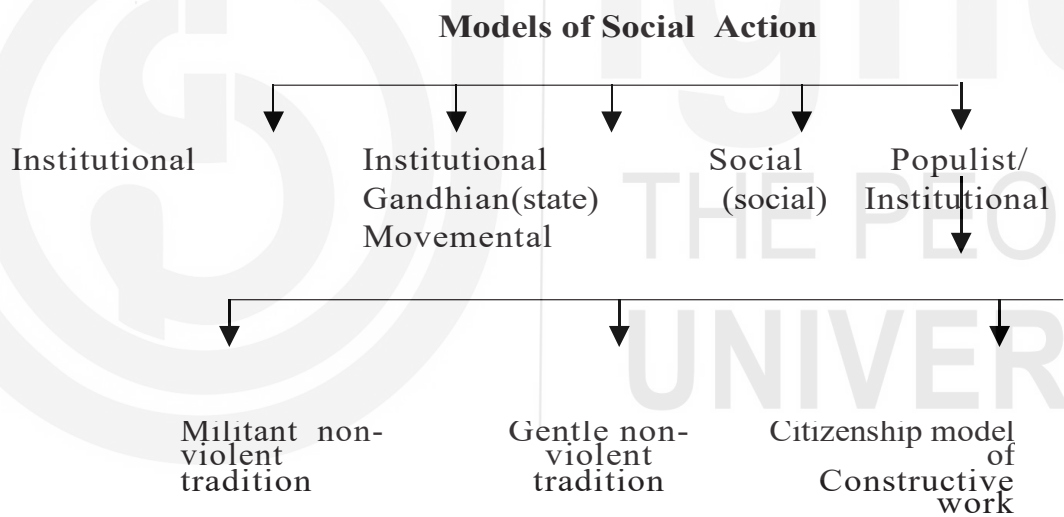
Models of Social Action

Institutional

Institutional Gandhian(state) Movemental

Social (social)

Populist/ Institutional

Militant non-violent tradition

Gentle non-violent tradition

Citizenship model of Constructive work

THE PEO

UNIVER